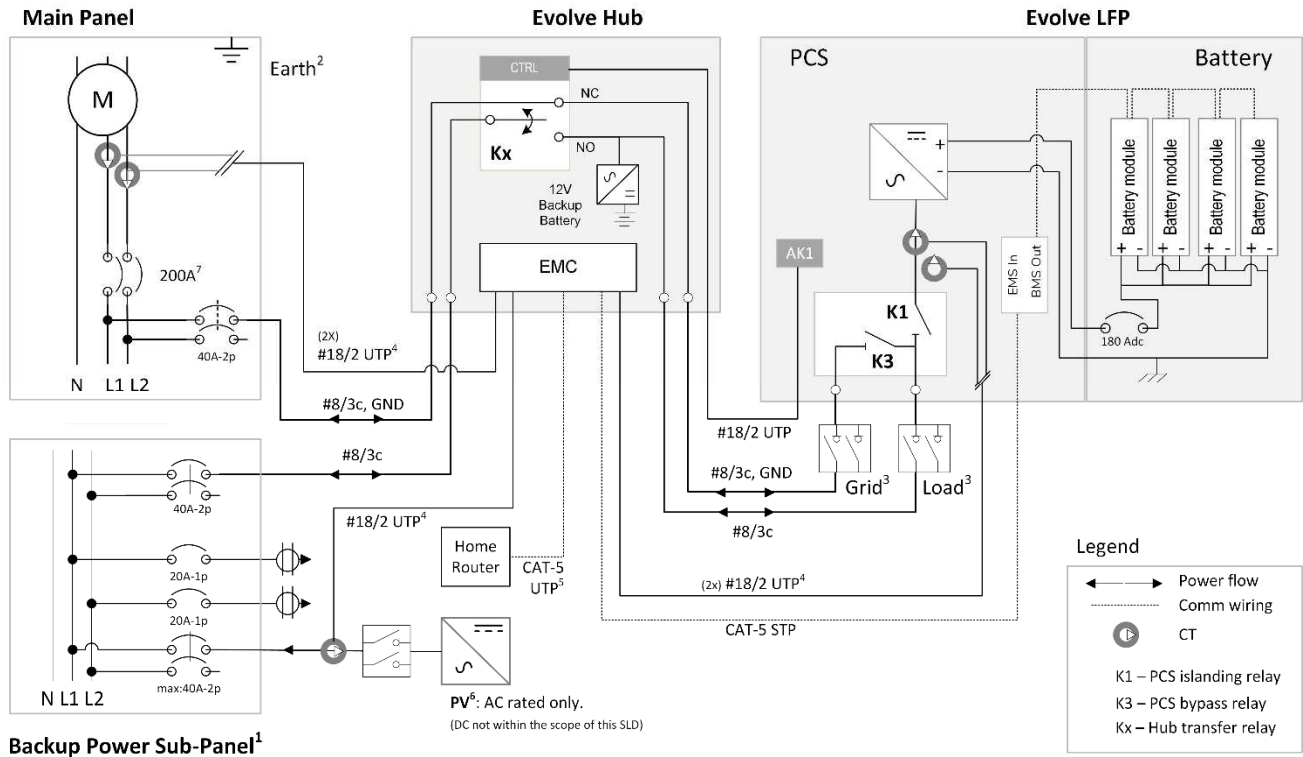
Main Panel

Evolve Hub

Evolve LFP

Earth$^2$

M

200A$^7$

40A-2p

N L1 L2

CTRL

NC

NO

Kx

12V Backup Battery

EMC

PCS

Battery

Battery module

Battery module

Battery module

Battery module

+ -

+ -

+ -

+ -

AK1

EMS In

BMS Out

K1

K3

180 Adc

(2X) #18/2 UTP$^4$

#8/3c, GND

#8/3c

#18/2 UTP

#8/3c, GND

Grid$^3$

Load$^3$

#8/3c

40A-2p

20A-1p

20A-1p

max:40A-2p

N L1 L2

#18/2 UTP$^4$

Home Router

CAT-5 UTP$^5$

(2x) #18/2 UTP$^4$

CAT-5 STP

PV$^6$: AC rated only.

(DC not within the scope of this SLD)

Backup Power Sub-Panel$^1$

Legend

Power flow

Comm wiring

CT

K1 – PCS islanding relay

K3 – PCS bypass relay

Kx – Hub transfer relay